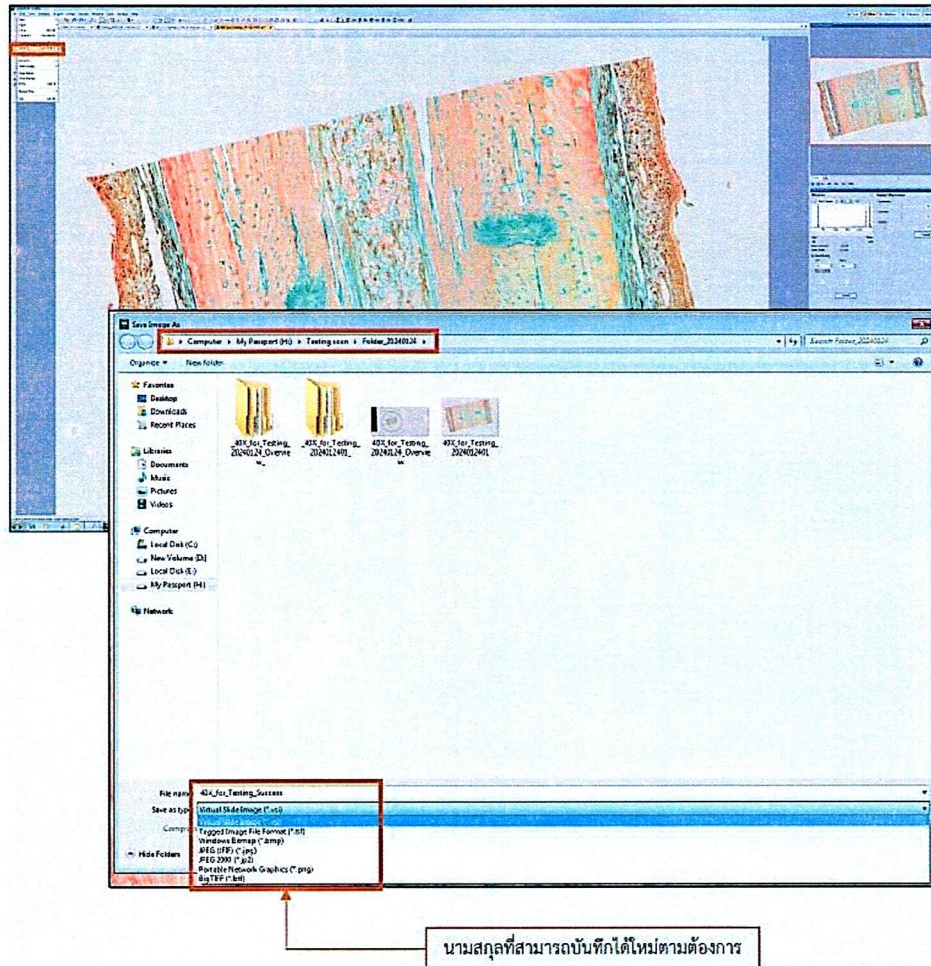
Save Image As

Computer ▸ My Passport (H:) ▸ Testing scan ▸ Folder_20240124 ▸

Search Folder_20240124

Organize ▾ New folder

Favorites
Desktop
Downloads
Recent Places

Libraries
Documents
Music
Pictures
Videos

Computer
Local Disk (C:)
New Volume (D:)
Local Disk (E:)
My Passport (H:)

Network

_40X_for_Testing_20240124_Overview_

_40X_for_Testing_20240124_

40X_for_Testing_20240124_Overview

40X_for_Testing_2024012401

File name: 40X_for_Testing_Success
Save as type: Virtual Slide Image (*.vsi)
Compression

Virtual Slide Image (*.vsi)
Tagged Image File Format (*.tif)
Windows Bitmap (*.bmp)
JPEG (JFIF) (*.jpg)
JPEG 2000 (*.jp2)
Portable Network Graphics (*.png)
BigTIFF (*.btf)

Hide Folders

นามสกุลที่สามารถบันทึกได้ใหม่ตามต้องการ